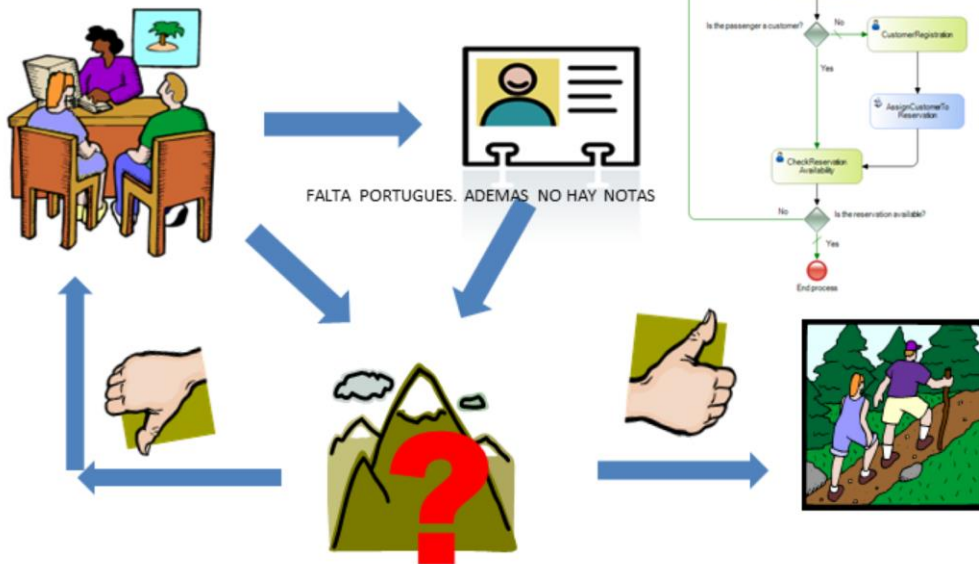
Is the passenger a customer?

No

CustomerRegistration

Yes

AssignCustomerToReservation

CheckReservationAvailability

No

Is the reservation available?

Yes

End process

FALTA PORTUGUES. ADEMAS NO HAY NOTAS

?